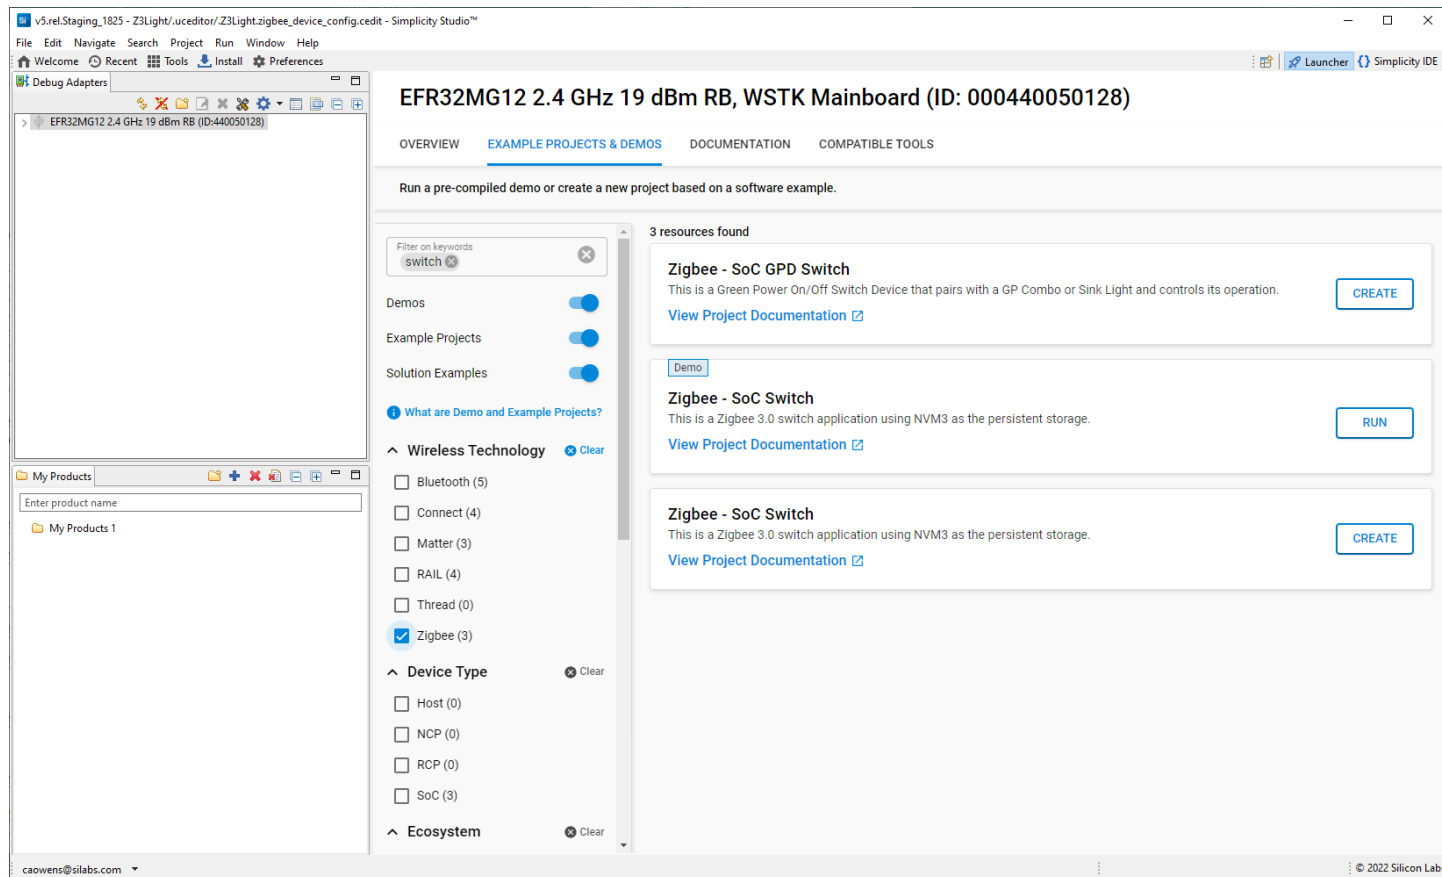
v5.rel.Staging_1825 - Z3Light/.uceditor/.Z3Light.zigbee_device_config.cedit - Simplicity Studio™

File Edit Navigate Search Project Run Window Help

Welcome Recent Tools Install Preferences

Launcher Simplicity IDE

Debug Adapters

EFR32MG12 2.4 GHz 19 dBm RB (ID:440050128)

My Products

Enter product name

My Products 1

EFR32MG12 2.4 GHz 19 dBm RB, WSTK Mainboard (ID: 000440050128)

OVERVIEW EXAMPLE PROJECTS & DEMOS DOCUMENTATION COMPATIBLE TOOLS

Run a pre-compiled demo or create a new project based on a software example.

Filter on keywords
switch

Demos

Example Projects

Solution Examples

What are Demo and Example Projects?

Wireless Technology Clear

Bluetooth (5)

Connect (4)

Matter (3)

RAIL (4)

Thread (0)

Zigbee (3)

Device Type Clear

Host (0)

NCP (0)

RCP (0)

SoC (3)

Ecosystem Clear

3 resources found

Zigbee - SoC GPD Switch

This is a Green Power On/Off Switch Device that pairs with a GP Combo or Sink Light and controls its operation.

View Project Documentation

CREATE

Demo

Zigbee - SoC Switch

This is a Zigbee 3.0 switch application using NVM3 as the persistent storage.

View Project Documentation

RUN

Zigbee - SoC Switch

This is a Zigbee 3.0 switch application using NVM3 as the persistent storage.

View Project Documentation

CREATE

caowens@silabs.com

© 2022 Silicon Lab